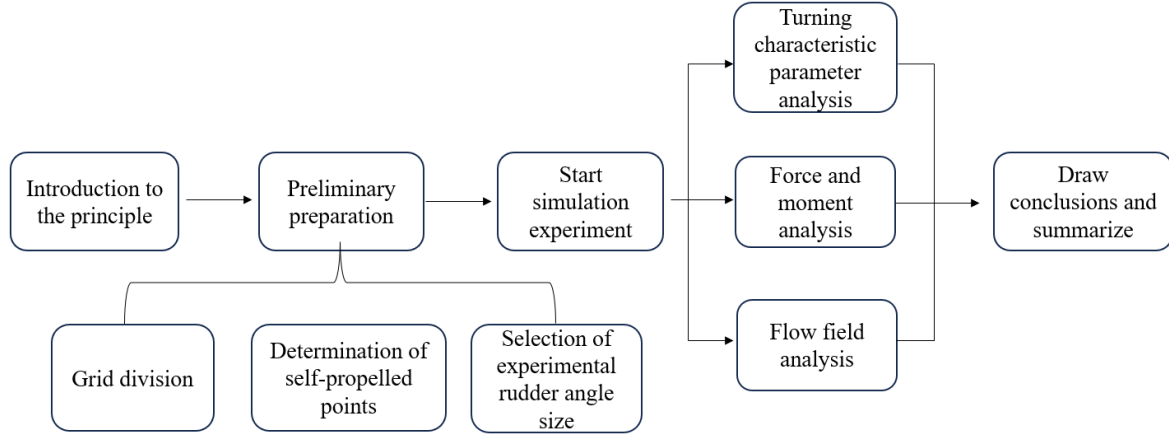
Introduction to the principle

Preliminary preparation

Grid division

Determination of self-propelled points

Selection of experimental rudder angle size

Start simulation experiment

Turning characteristic parameter analysis

Force and moment analysis

Flow field analysis

Draw conclusions and summarize